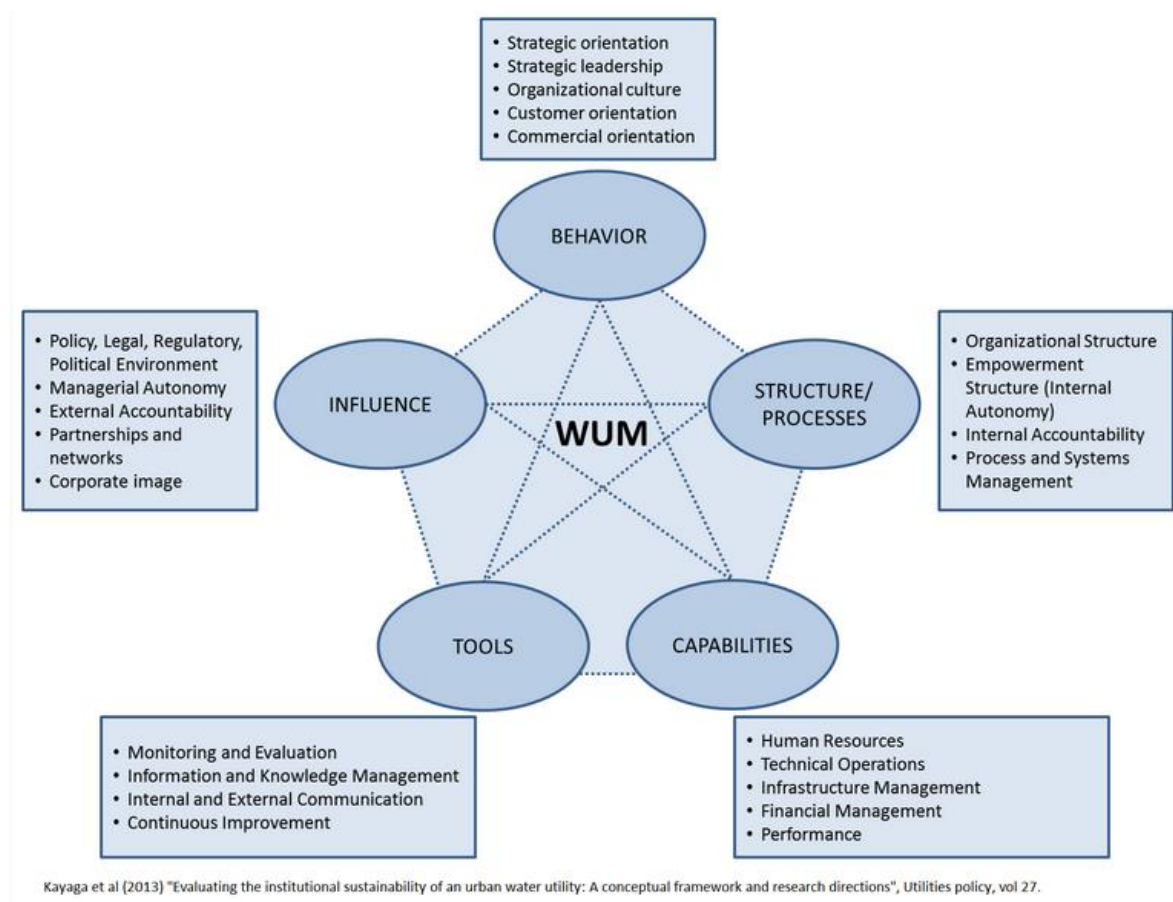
• Strategic orientation
• Strategic leadership
• Organizational culture
• Customer orientation
• Commercial orientation

BEHAVIOR

• Policy, Legal, Regulatory, Political Environment
• Managerial Autonomy
• External Accountability
• Partnerships and networks
• Corporate image

INFLUENCE

WUM

STRUCTURE/ PROCESSES

• Organizational Structure
• Empowerment Structure (Internal Autonomy)
• Internal Accountability
• Process and Systems Management

TOOLS

CAPABILITIES

• Monitoring and Evaluation
• Information and Knowledge Management
• Internal and External Communication
• Continuous Improvement

• Human Resources
• Technical Operations
• Infrastructure Management
• Financial Management
• Performance

Kayaga et al (2013) "Evaluating the institutional sustainability of an urban water utility: A conceptual framework and research directions", Utilities policy, vol 27.